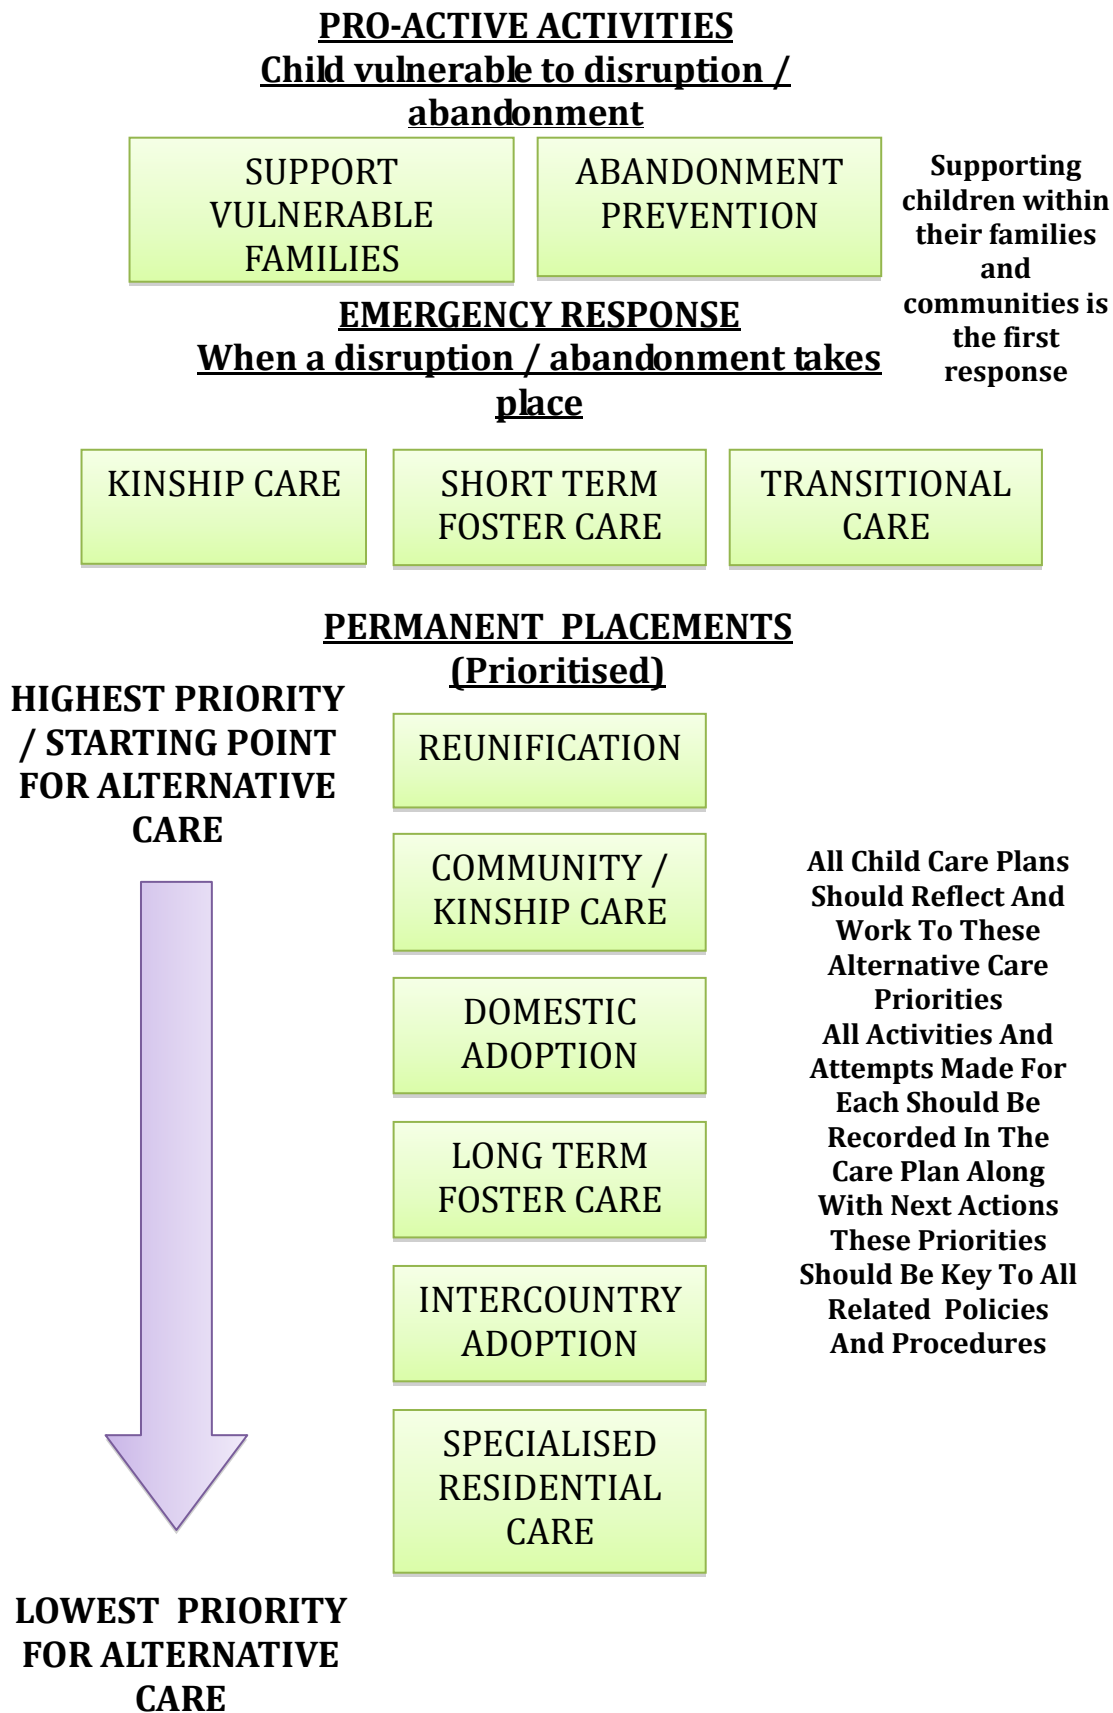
PRO-ACTIVE ACTIVITIES
Child vulnerable to disruption / abandonment

SUPPORT VULNERABLE FAMILIES

ABANDONMENT PREVENTION

Supporting children within their families and communities is the first response

EMERGENCY RESPONSE
When a disruption / abandonment takes place

KINSHIP CARE

SHORT TERM FOSTER CARE

TRANSITIONAL CARE

PERMANENT PLACEMENTS (Prioritised)

HIGHEST PRIORITY / STARTING POINT FOR ALTERNATIVE CARE

REUNIFICATION

COMMUNITY / KINSHIP CARE

DOMESTIC ADOPTION

LONG TERM FOSTER CARE

INTERCOUNTRY ADOPTION

SPECIALISED RESIDENTIAL CARE

All Child Care Plans Should Reflect And Work To These Alternative Care Priorities
All Activities And Attempts Made For Each Should Be Recorded In The Care Plan Along With Next Actions
These Priorities Should Be Key To All Related Policies And Procedures

LOWEST PRIORITY FOR ALTERNATIVE CARE